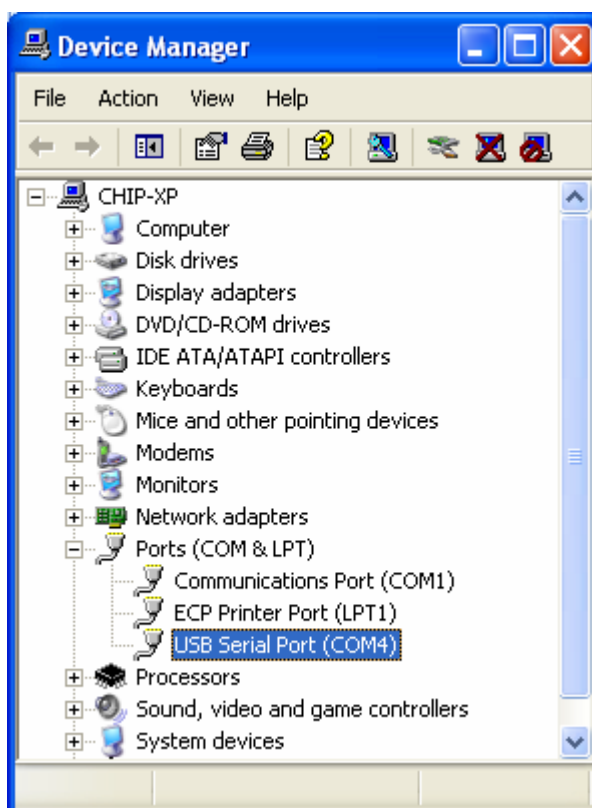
Device Manager

File Action View Help

CHIP-XP
Computer
Disk drives
Display adapters
DVD/CD-ROM drives
IDE ATA/ATAPI controllers
Keyboards
Mice and other pointing devices
Modems
Monitors
Network adapters
Ports (COM & LPT)
Communications Port (COM1)
ECP Printer Port (LPT1)
USB Serial Port (COM4)
Processors
Sound, video and game controllers
System devices